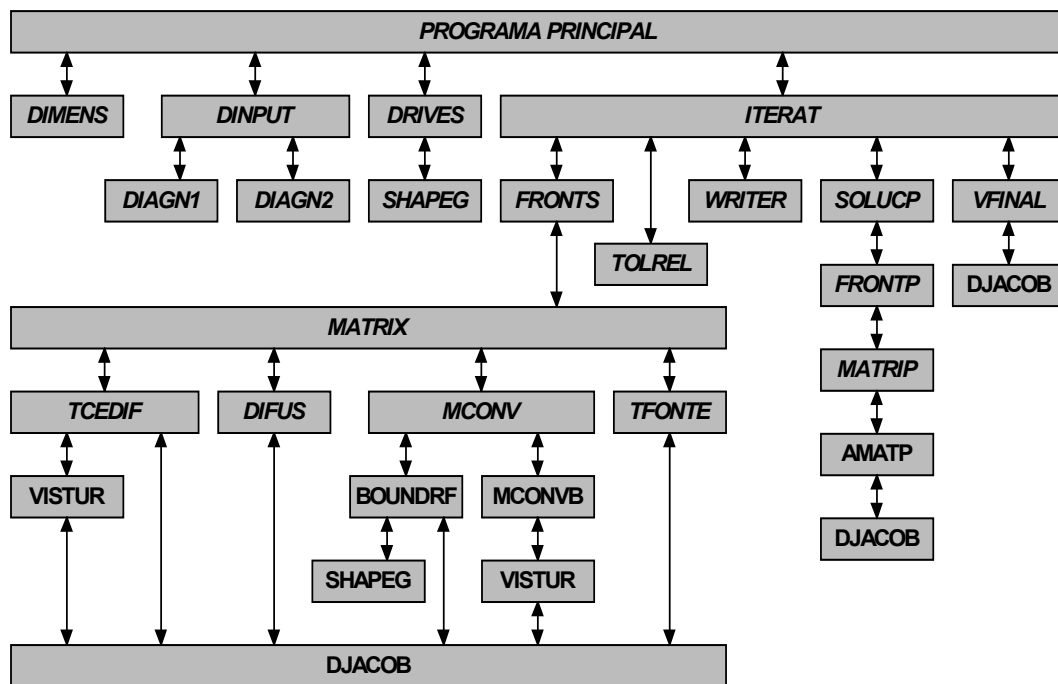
PROGRAMA PRINCIPAL

DIMENS

DINPUT

DRIVES

ITERAT

DIAGN1

DIAGN2

SHAPEG

FRONTS

TOLREL

WRITER

SOLUCP

VFINAL

FRONTP

DJACOB

MATRIX

MATRIP

TCEDIF

DIFUS

MCONV

TFONTE

AMATP

VISTUR

BOUNDRF

MCONVB

DJACOB

SHAPEG

VISTUR

DJACOB